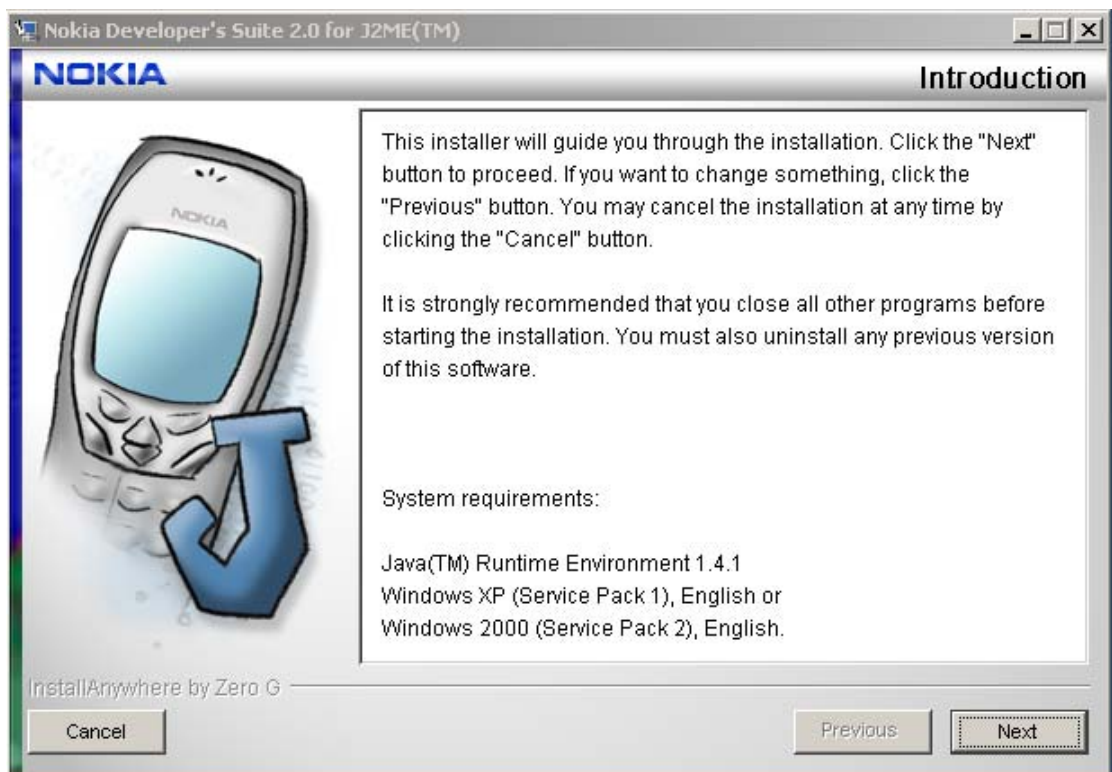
Nokia Developer's Suite 2.0 for J2ME(TM)

NOKIA

Introduction

NOKIA

This installer will guide you through the installation. Click the "Next" button to proceed. If you want to change something, click the "Previous" button. You may cancel the installation at any time by clicking the "Cancel" button.

It is strongly recommended that you close all other programs before starting the installation. You must also uninstall any previous version of this software.

System requirements:

Java(TM) Runtime Environment 1.4.1
Windows XP (Service Pack 1), English or
Windows 2000 (Service Pack 2), English.

InstallAnywhere by Zero G

Cancel

Previous

Next